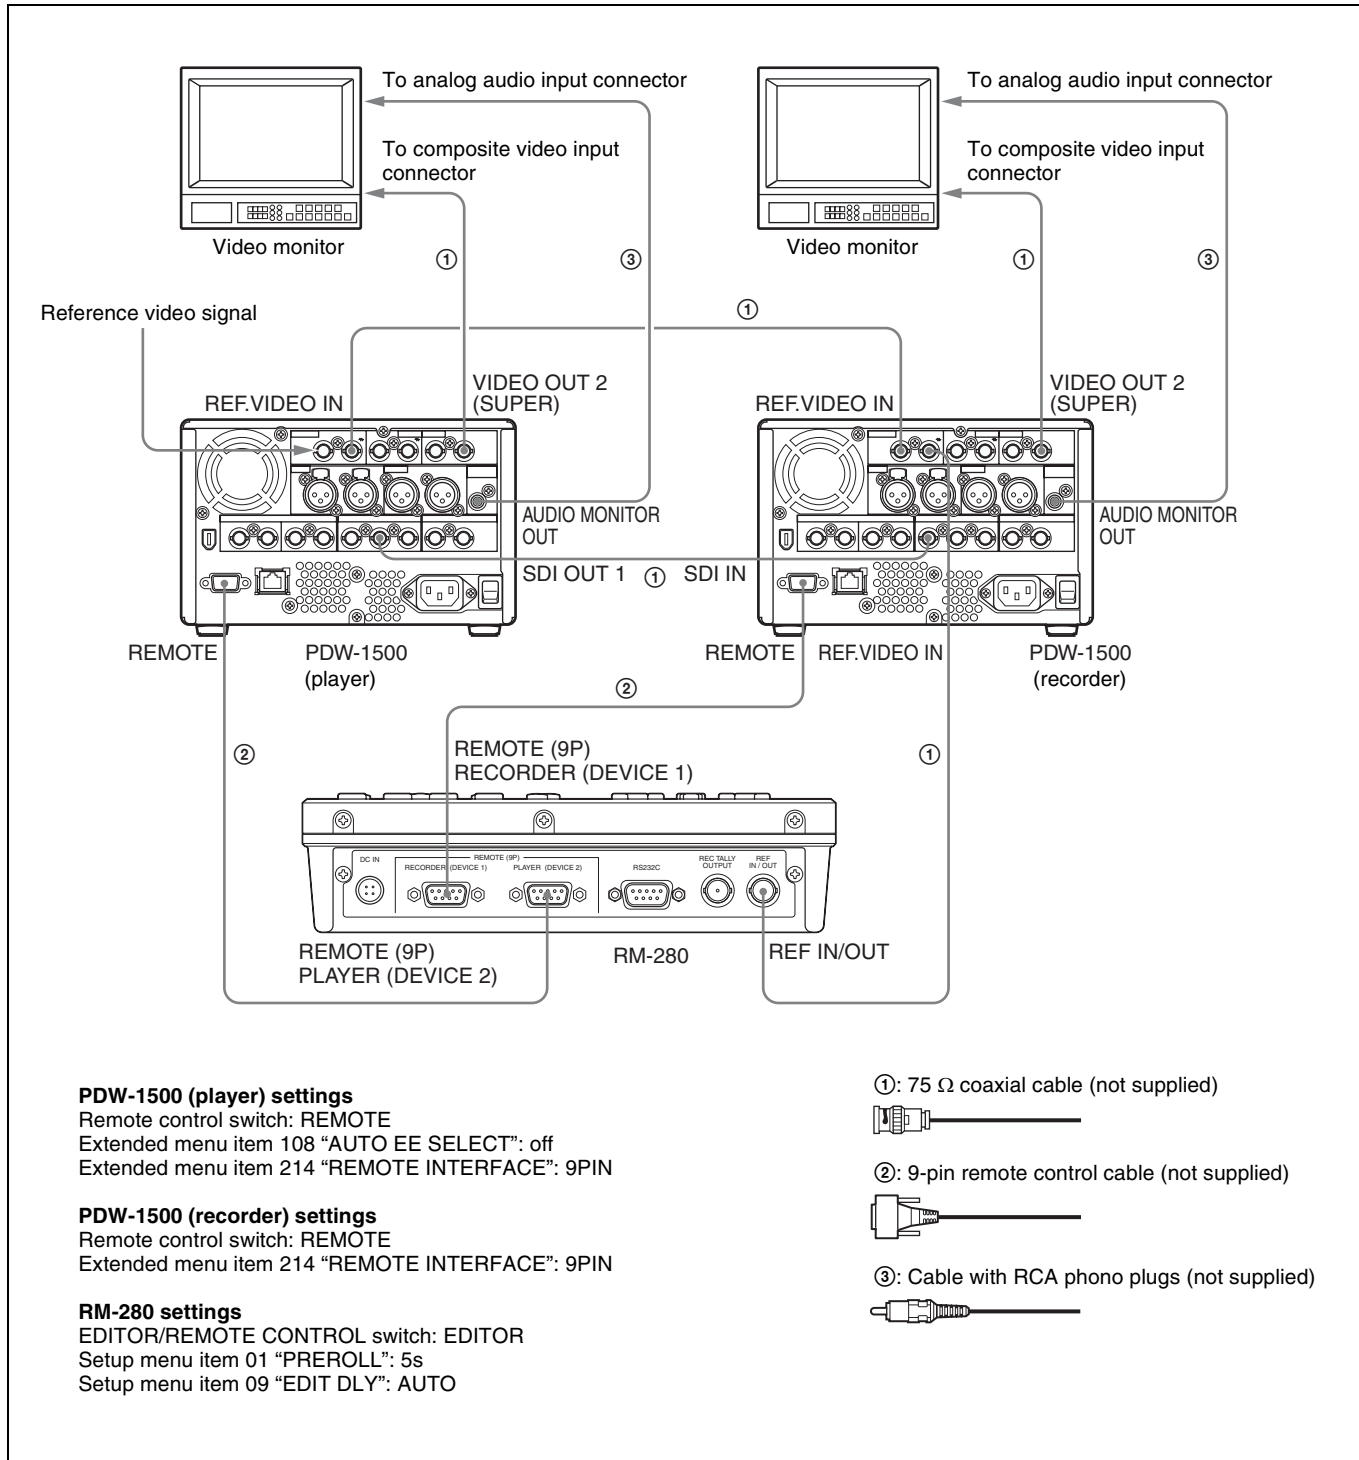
To analog audio input connector

To composite video input connector

Video monitor

①

③

To analog audio input connector

To composite video input connector

Video monitor

①

③

Reference video signal

①

REF.VIDEO IN

VIDEO OUT 2 (SUPER)

REF.VIDEO IN

VIDEO OUT 2 (SUPER)

AUDIO MONITOR OUT

AUDIO MONITOR OUT

SDI OUT 1 ① SDI IN

REMOTE

PDW-1500 (player)

REMOTE

REF.VIDEO IN

PDW-1500 (recorder)

②

②

REMOTE (9P) RECORDER (DEVICE 1)

①

DC IN

REMOTE (9P)

RECORDER (DEVICE 1)

PLAYER (DEVICE 2)

RS232C

REC TALLY OUTPUT

REF IN / OUT

REMOTE (9P) PLAYER (DEVICE 2)

RM-280

REF IN/OUT

**PDW-1500 (player) settings**
Remote control switch: REMOTE
Extended menu item 108 “AUTO EE SELECT”: off
Extended menu item 214 “REMOTE INTERFACE”: 9PIN

**PDW-1500 (recorder) settings**
Remote control switch: REMOTE
Extended menu item 214 “REMOTE INTERFACE”: 9PIN

**RM-280 settings**
EDITOR/REMOTE CONTROL switch: EDITOR
Setup menu item 01 “PREROLL”: 5s
Setup menu item 09 “EDIT DLY”: AUTO

①: 75 Ω coaxial cable (not supplied)

②: 9-pin remote control cable (not supplied)

③: Cable with RCA phono plugs (not supplied)